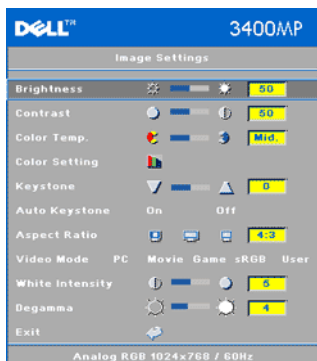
DELL™ 3400MP

Image Settings

Brightness 50

Contrast 50

Color Temp. Mid.

Color Setting

Keystone 0

Auto Keystone On Off

Aspect Ratio 4:3

Video Mode PC Movie Game sRGB User

White Intensity 5

Degamma 4

Exit

Analog RGB 1024x768 / 60Hz